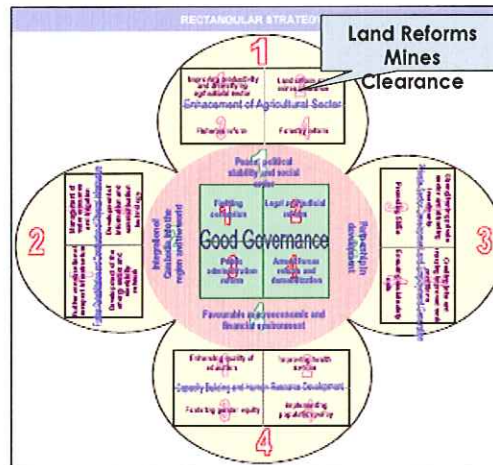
RECTANGULAR STRATEG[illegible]

Land Reforms
Mines
Clearance

1

Improving productivity and diversity in agricultural sector

Land reform and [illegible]

Enhancement of Agricultural Sector

Fisheries reform

Forestry reform

Peace, political stability and social order

Fighting corruption

Legal and judicial reform

Good Governance

Public administration reform

Armed forces reform and demobilization

Favourable macroeconomic and financial environment

Integration of Cambodia into the region and the world

Partnership in development

2

3

Enhancing quality of education

Improving health services

Capacity Building and Human Resource Development

Fostering gender equity

Implementing population policy

4